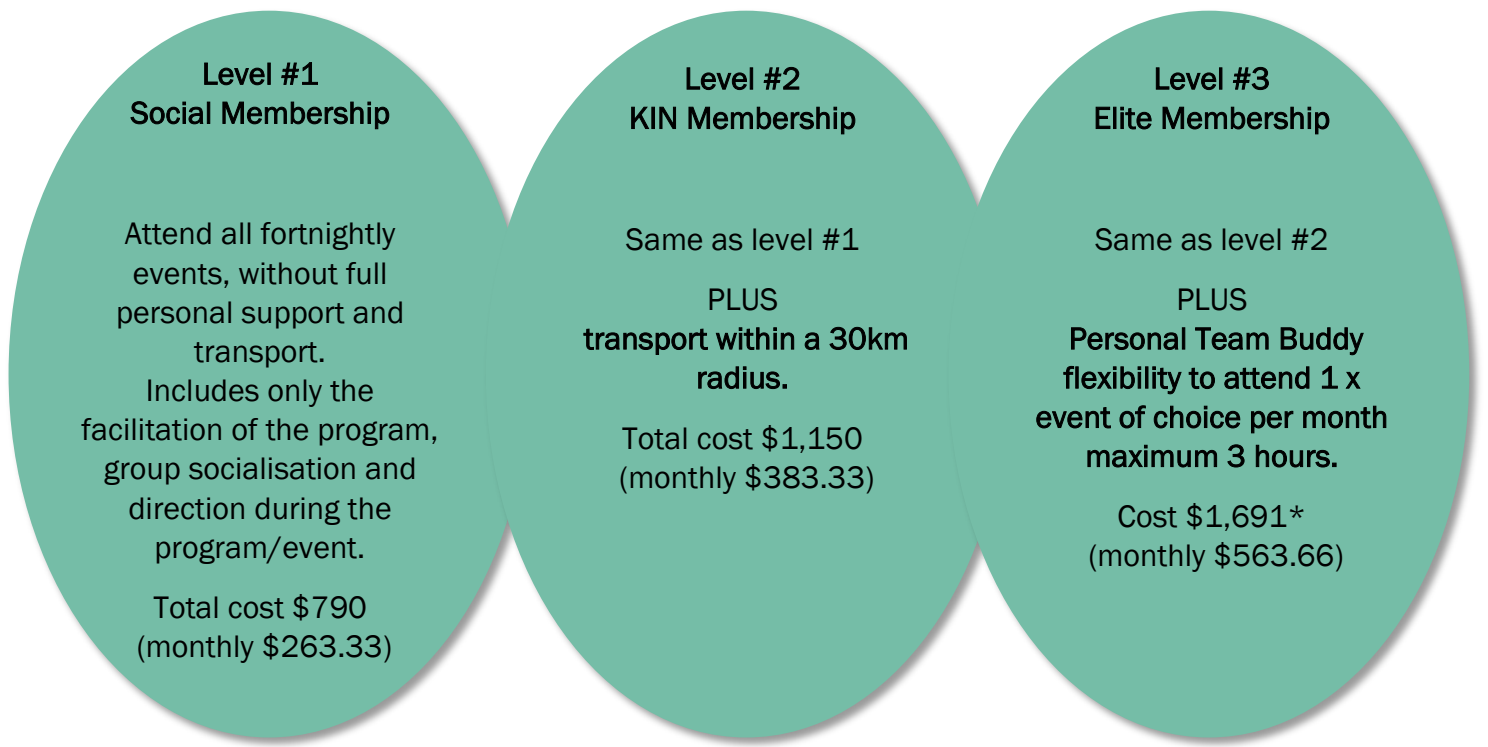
Level #1
Social Membership

Attend all fortnightly events, without full personal support and transport.
Includes only the facilitation of the program, group socialisation and direction during the program/event.

Total cost $790
(monthly $263.33)

Level #2
KIN Membership

Same as level #1

PLUS
transport within a 30km radius.

Total cost $1,150
(monthly $383.33)

Level #3
Elite Membership

Same as level #2

PLUS
Personal Team Buddy flexibility to attend 1 x event of choice per month maximum 3 hours.

Cost $1,691*
(monthly $563.66)